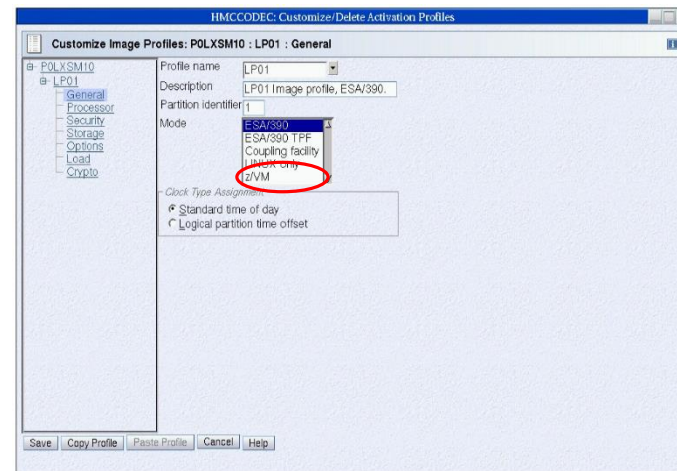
HMCCODEC: Customize/Delete Activation Profiles

Customize Image Profiles: P0LXSM10 : LP01 : General

P0LXSM10
LP01
General
Processor
Security
Storage
Options
Load
Crypto

Profile name LP01
Description LP01 Image profile, ESA/390.
Partition identifier 1
Mode
ESA/390
ESA/390 TPF
Coupling facility
LINUX Only
z/VM

Clock Type Assignment
Standard time of day
Logical partition time offset

Save Copy Profile Paste Profile Cancel Help